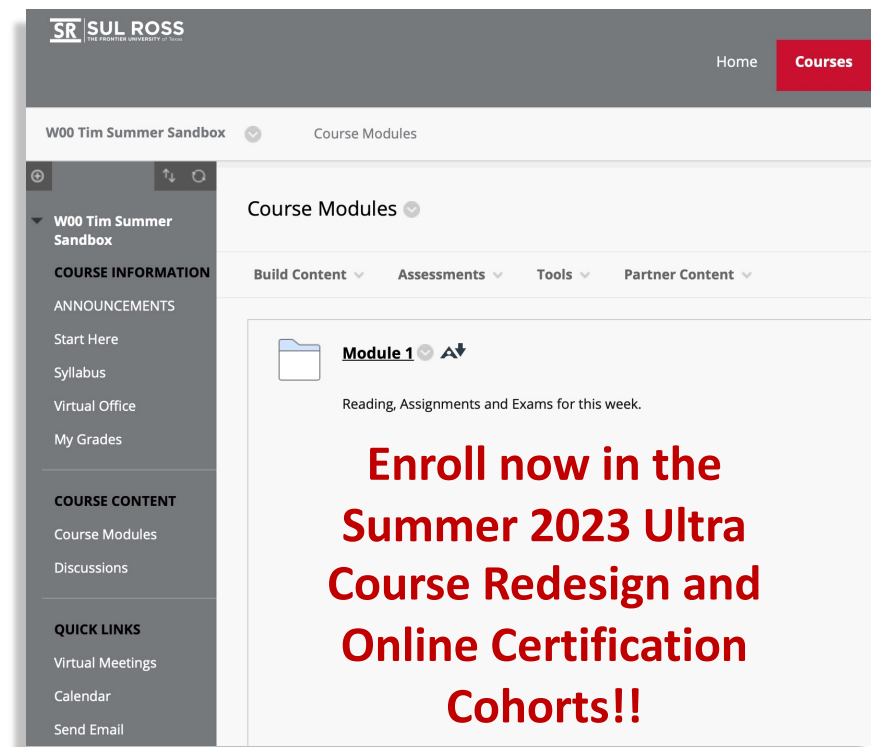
SR SUL ROSS
THE FRONTIER UNIVERSITY of Texas

Home
Courses

W00 Tim Summer Sandbox
Course Modules

W00 Tim Summer Sandbox
COURSE INFORMATION
ANNOUNCEMENTS
Start Here
Syllabus
Virtual Office
My Grades

COURSE CONTENT
Course Modules
Discussions

QUICK LINKS
Virtual Meetings
Calendar
Send Email

Course Modules

Build Content
Assessments
Tools
Partner Content

Module 1

Reading, Assignments and Exams for this week.

Enroll now in the Summer 2023 Ultra Course Redesign and Online Certification Cohorts!!